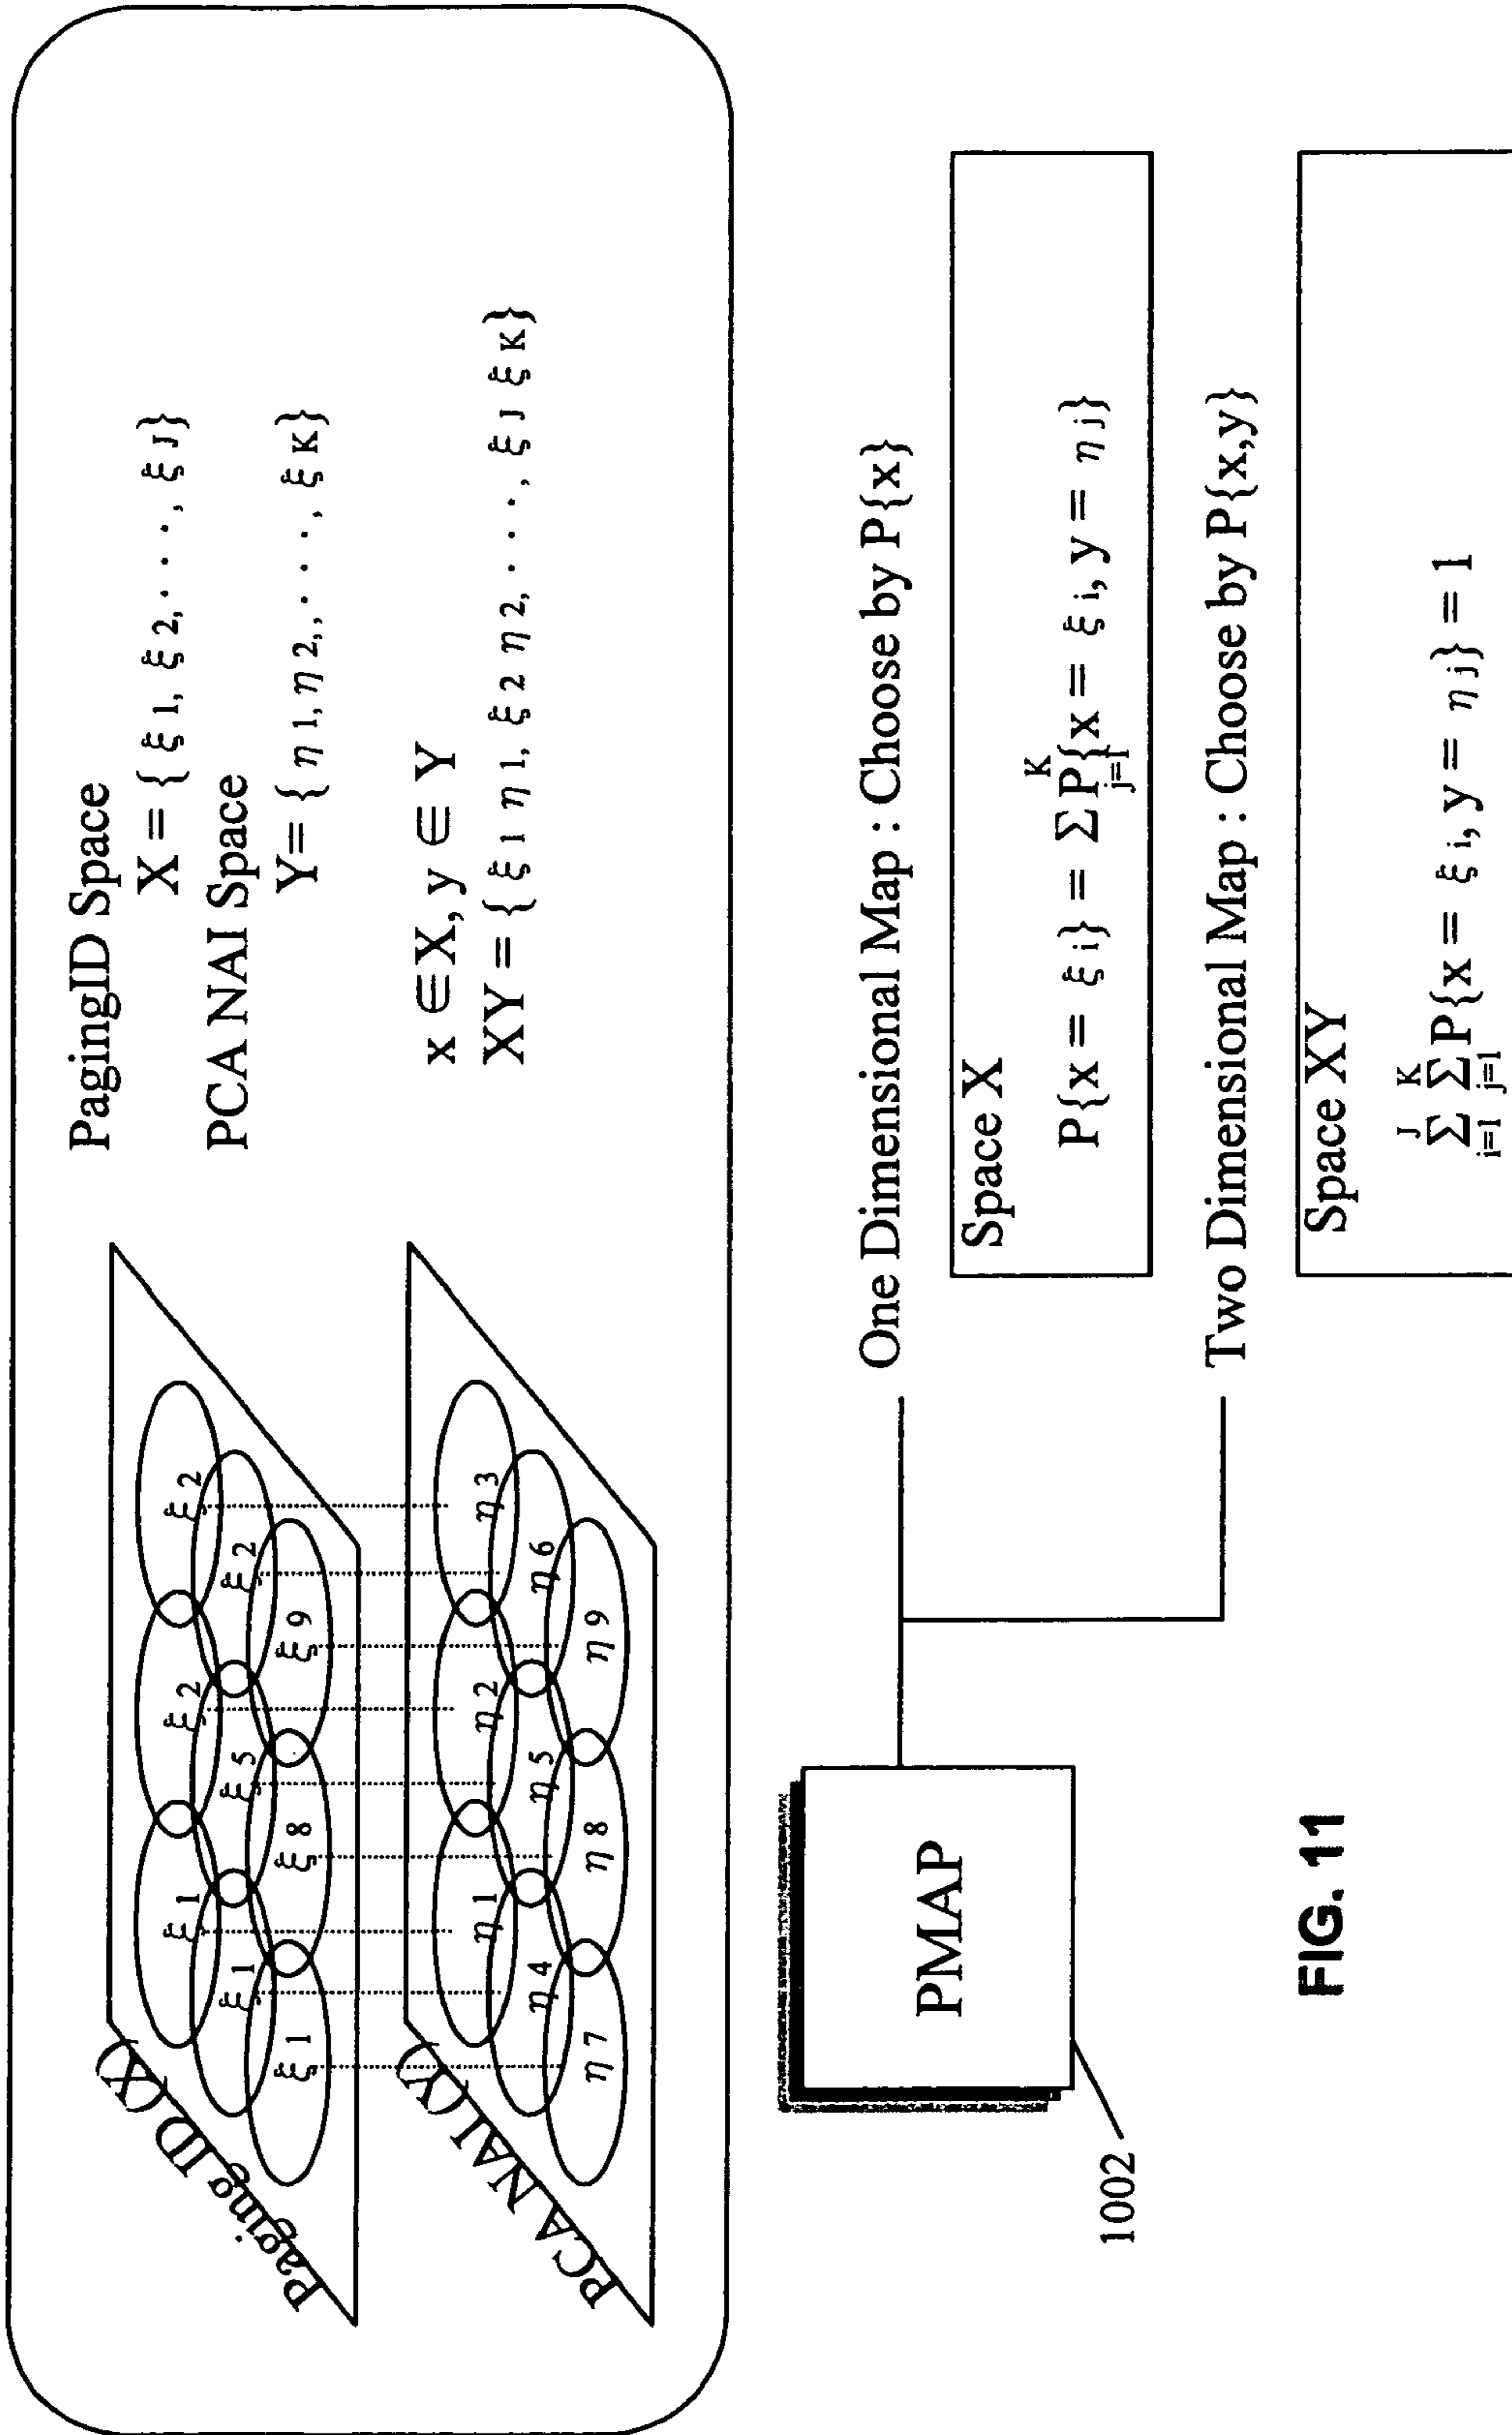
Paging ID (X)

$\xi_1$ $\xi_1$ $\xi_1$ $\xi_2$ $\xi_2$ $\xi_2$ $\xi_5$ $\xi_8$ $\xi_9$

PCA NAI (Y)

$\eta_1$ $\eta_2$ $\eta_3$ $\eta_4$ $\eta_5$ $\eta_6$ $\eta_7$ $\eta_8$ $\eta_9$

PagingID Space
$X = \{\xi_1, \xi_2, \cdots, \xi_J\}$
PCA NAI Space
$Y = \{\eta_1, \eta_2, \cdots, \xi_K\}$

$x \in X, y \in Y$
$XY = \{\xi_1\eta_1, \xi_2\eta_2, \cdots, \xi_J\xi_K\}$

PMAP

1002

One Dimensional Map : Choose by P{x}

Space X
$P\{x = \xi_i\} = \sum_{j=1}^{K} P\{x = \xi_i, y = \eta_j\}$

Two Dimensional Map : Choose by P{x,y}

Space XY
$\sum_{i=1}^{J}\sum_{j=1}^{K} P\{x = \xi_i, y = \eta_j\} = 1$

FIG. 11